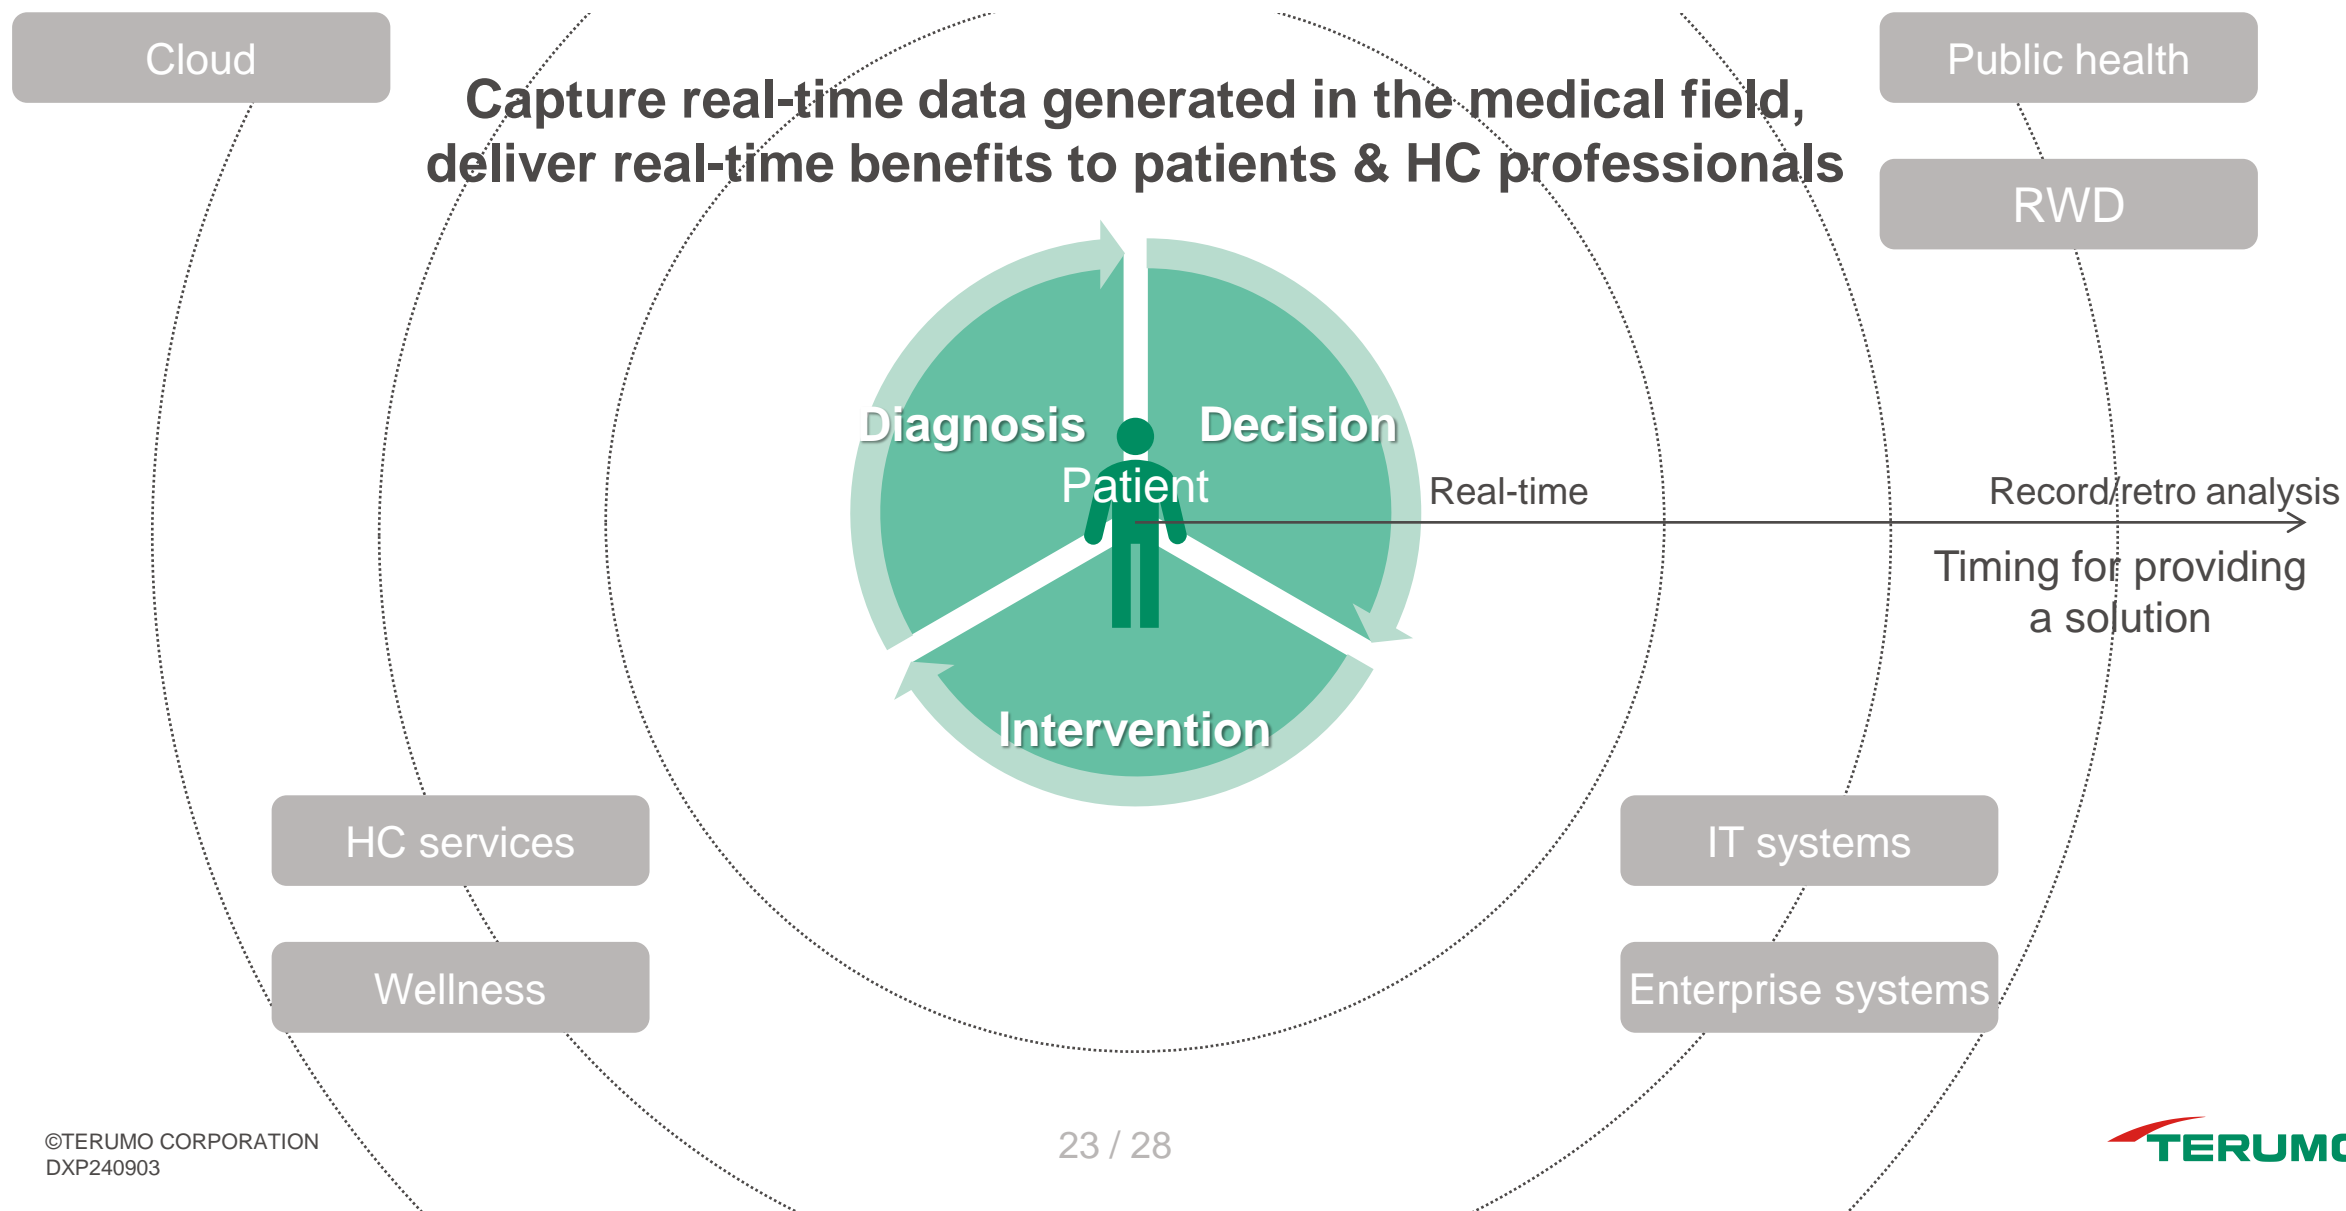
Cloud

Public health

RWD

Capture real-time data generated in the medical field, deliver real-time benefits to patients & HC professionals

Diagnosis

Decision

Patient

Intervention

Real-time

Record/retro analysis

Timing for providing a solution

HC services

Wellness

IT systems

Enterprise systems

©TERUMO CORPORATION
DXP240903

23 / 28

TERUMO